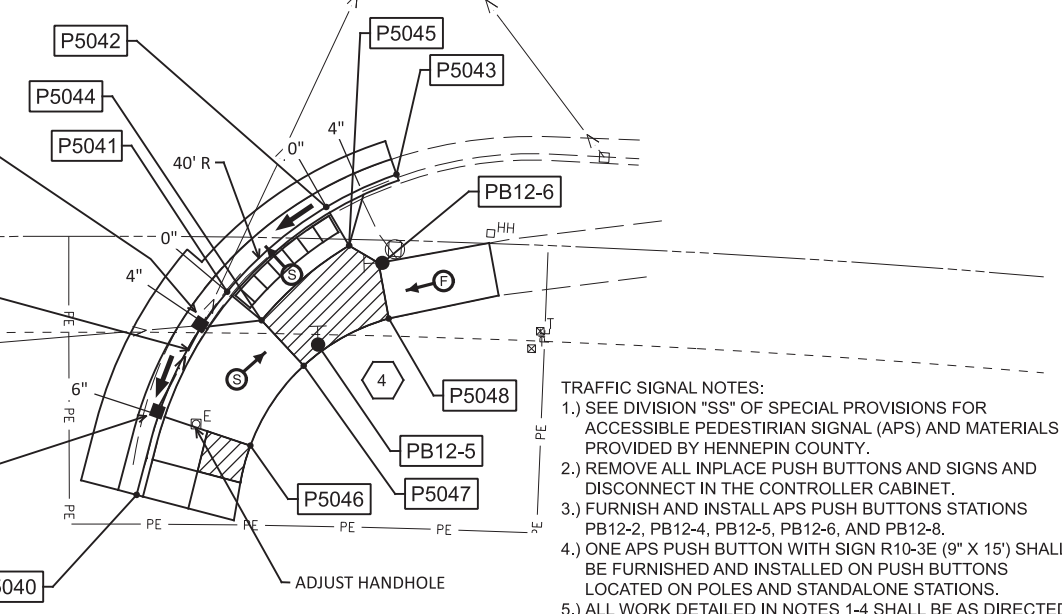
P5042
P5045
P5043
P5044
P5041
4"
0"
40' R
PB12-6
0"
HH
4"
S
F
PE
S
4
P5048
6"
PE
PE
E
PE
PB12-5
PE
P5046
P5047
PE
PE
PE
PE
5040
ADJUST HANDHOLE

TRAFFIC SIGNAL NOTES:
1.) SEE DIVISION "SS" OF SPECIAL PROVISIONS FOR ACCESSIBLE PEDESTRIAN SIGNAL (APS) AND MATERIALS PROVIDED BY HENNEPIN COUNTY.
2.) REMOVE ALL INPLACE PUSH BUTTONS AND SIGNS AND DISCONNECT IN THE CONTROLLER CABINET.
3.) FURNISH AND INSTALL APS PUSH BUTTONS STATIONS PB12-2, PB12-4, PB12-5, PB12-6, AND PB12-8.
4.) ONE APS PUSH BUTTON WITH SIGN R10-3E (9" X 15') SHALL BE FURNISHED AND INSTALLED ON PUSH BUTTONS LOCATED ON POLES AND STANDALONE STATIONS.
5.) ALL WORK DETAILED IN NOTES 1-4 SHALL BE AS DIRECTED